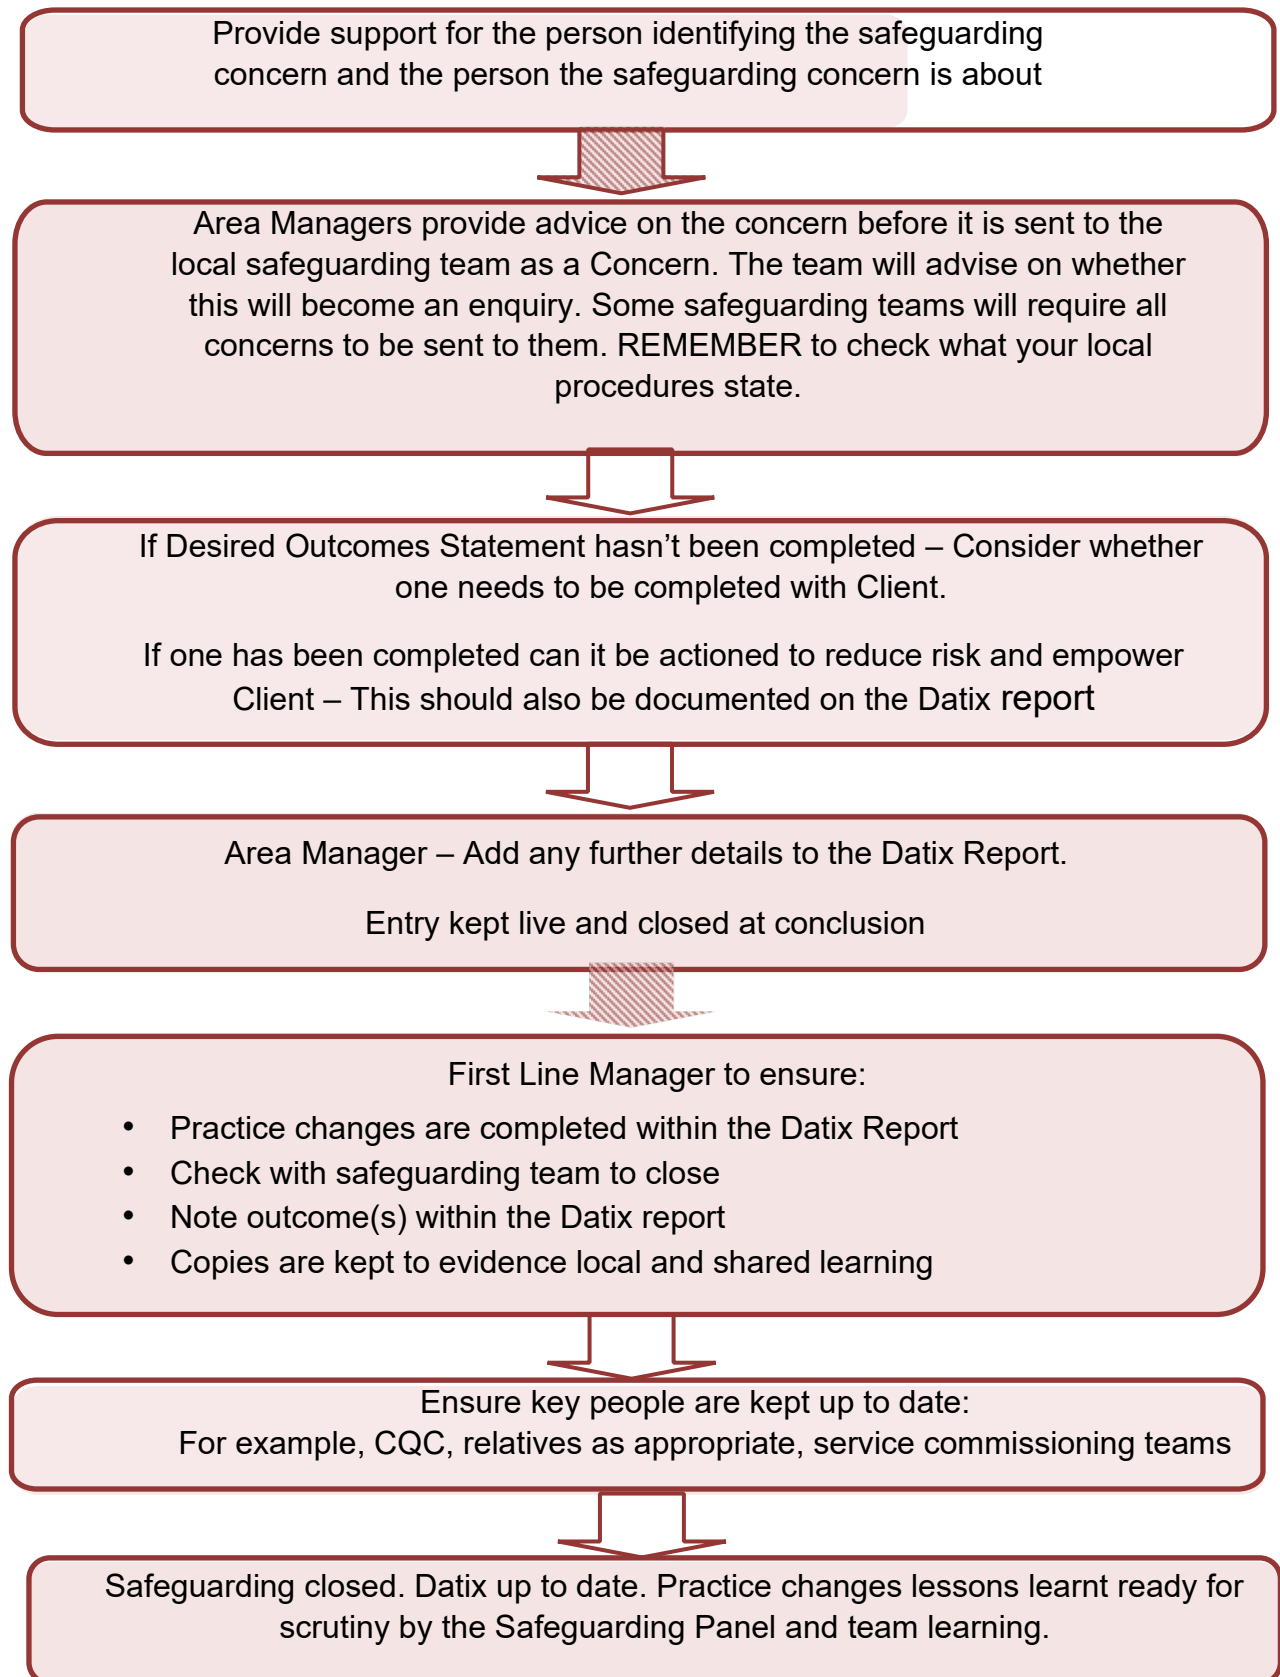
Provide support for the person identifying the safeguarding concern and the person the safeguarding concern is about

Area Managers provide advice on the concern before it is sent to the local safeguarding team as a Concern. The team will advise on whether this will become an enquiry. Some safeguarding teams will require all concerns to be sent to them. REMEMBER to check what your local procedures state.

If Desired Outcomes Statement hasn’t been completed – Consider whether one needs to be completed with Client.

If one has been completed can it be actioned to reduce risk and empower Client – This should also be documented on the Datix report

Area Manager – Add any further details to the Datix Report.

Entry kept live and closed at conclusion

First Line Manager to ensure:

- Practice changes are completed within the Datix Report
- Check with safeguarding team to close
- Note outcome(s) within the Datix report
- Copies are kept to evidence local and shared learning

Ensure key people are kept up to date:
For example, CQC, relatives as appropriate, service commissioning teams

Safeguarding closed. Datix up to date. Practice changes lessons learnt ready for scrutiny by the Safeguarding Panel and team learning.